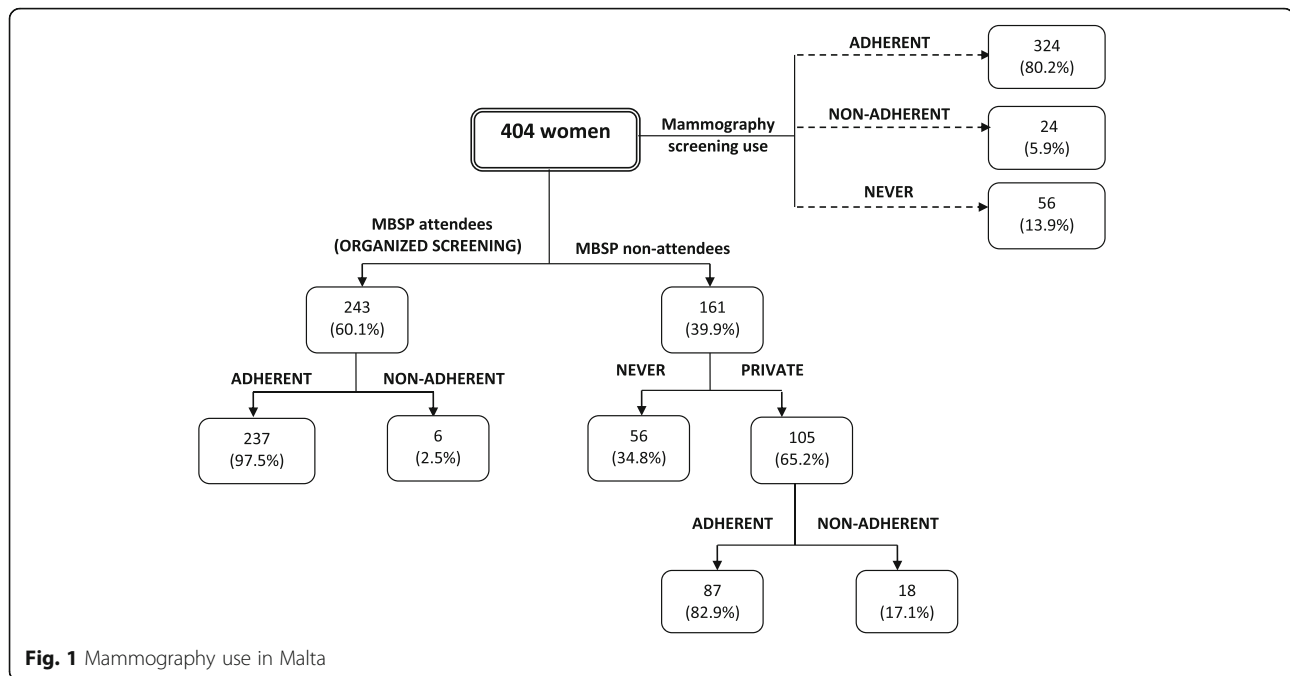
404 women

Mammography screening use

ADHERENT

324 (80.2%)

NON-ADHERENT

24 (5.9%)

NEVER

56 (13.9%)

MBSP attendees (ORGANIZED SCREENING)

MBSP non-attendees

243 (60.1%)

161 (39.9%)

ADHERENT

NON-ADHERENT

237 (97.5%)

6 (2.5%)

NEVER

PRIVATE

56 (34.8%)

105 (65.2%)

ADHERENT

NON-ADHERENT

87 (82.9%)

18 (17.1%)

Fig. 1 Mammography use in Malta